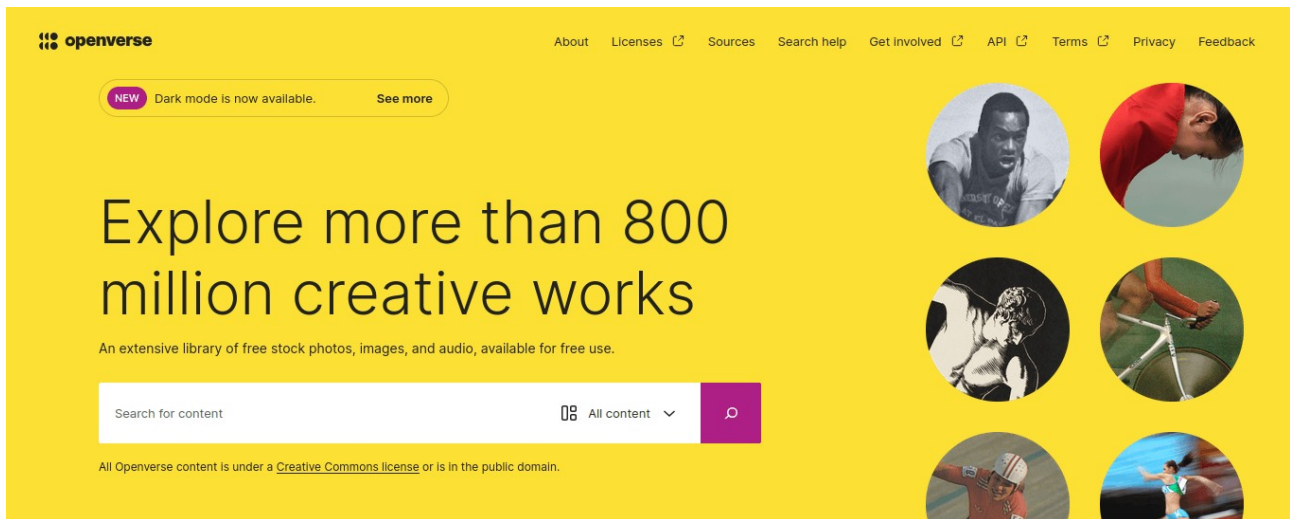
openverse

About Licenses Sources Search help Get involved API Terms Privacy Feedback

NEW Dark mode is now available. See more

Explore more than 800 million creative works

An extensive library of free stock photos, images, and audio, available for free use.

Search for content All content

All Openverse content is under a Creative Commons license or is in the public domain.